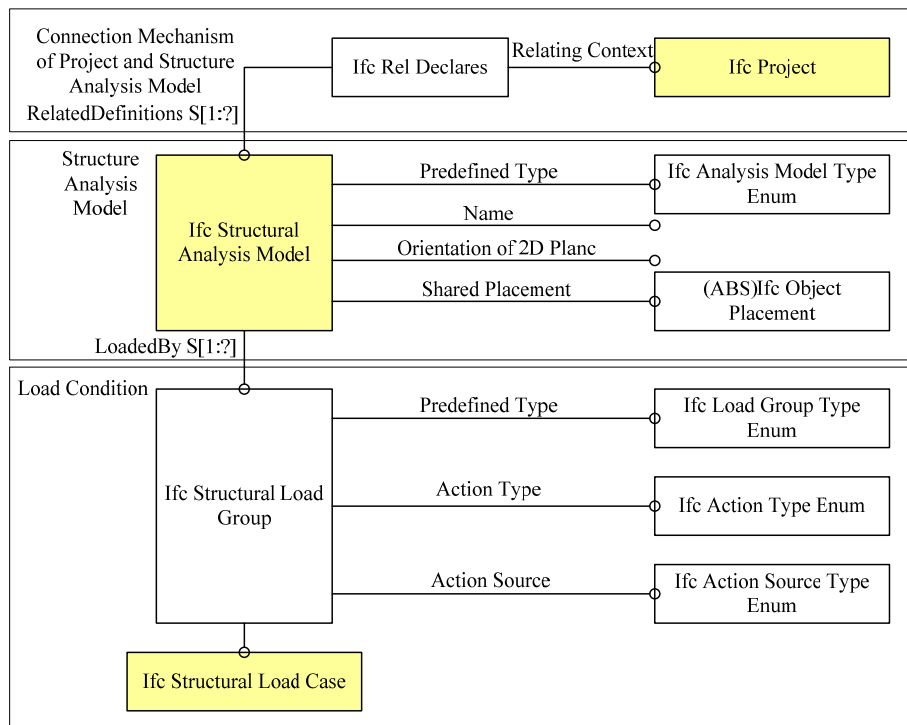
Connection Mechanism of Project and Structure Analysis Model
RelatedDefinitions S[1:?]

Ifc Rel Declares

Relating Context

Ifc Project

Structure Analysis Model

Ifc Structural Analysis Model

Predefined Type

Ifc Analysis Model Type Enum

Name

Orientation of 2D Planc

Shared Placement

(ABS)Ifc Object Placement

LoadedBy S[1:?]

Load Condition

Ifc Structural Load Group

Predefined Type

Ifc Load Group Type Enum

Action Type

Ifc Action Type Enum

Action Source

Ifc Action Source Type Enum

Ifc Structural Load Case